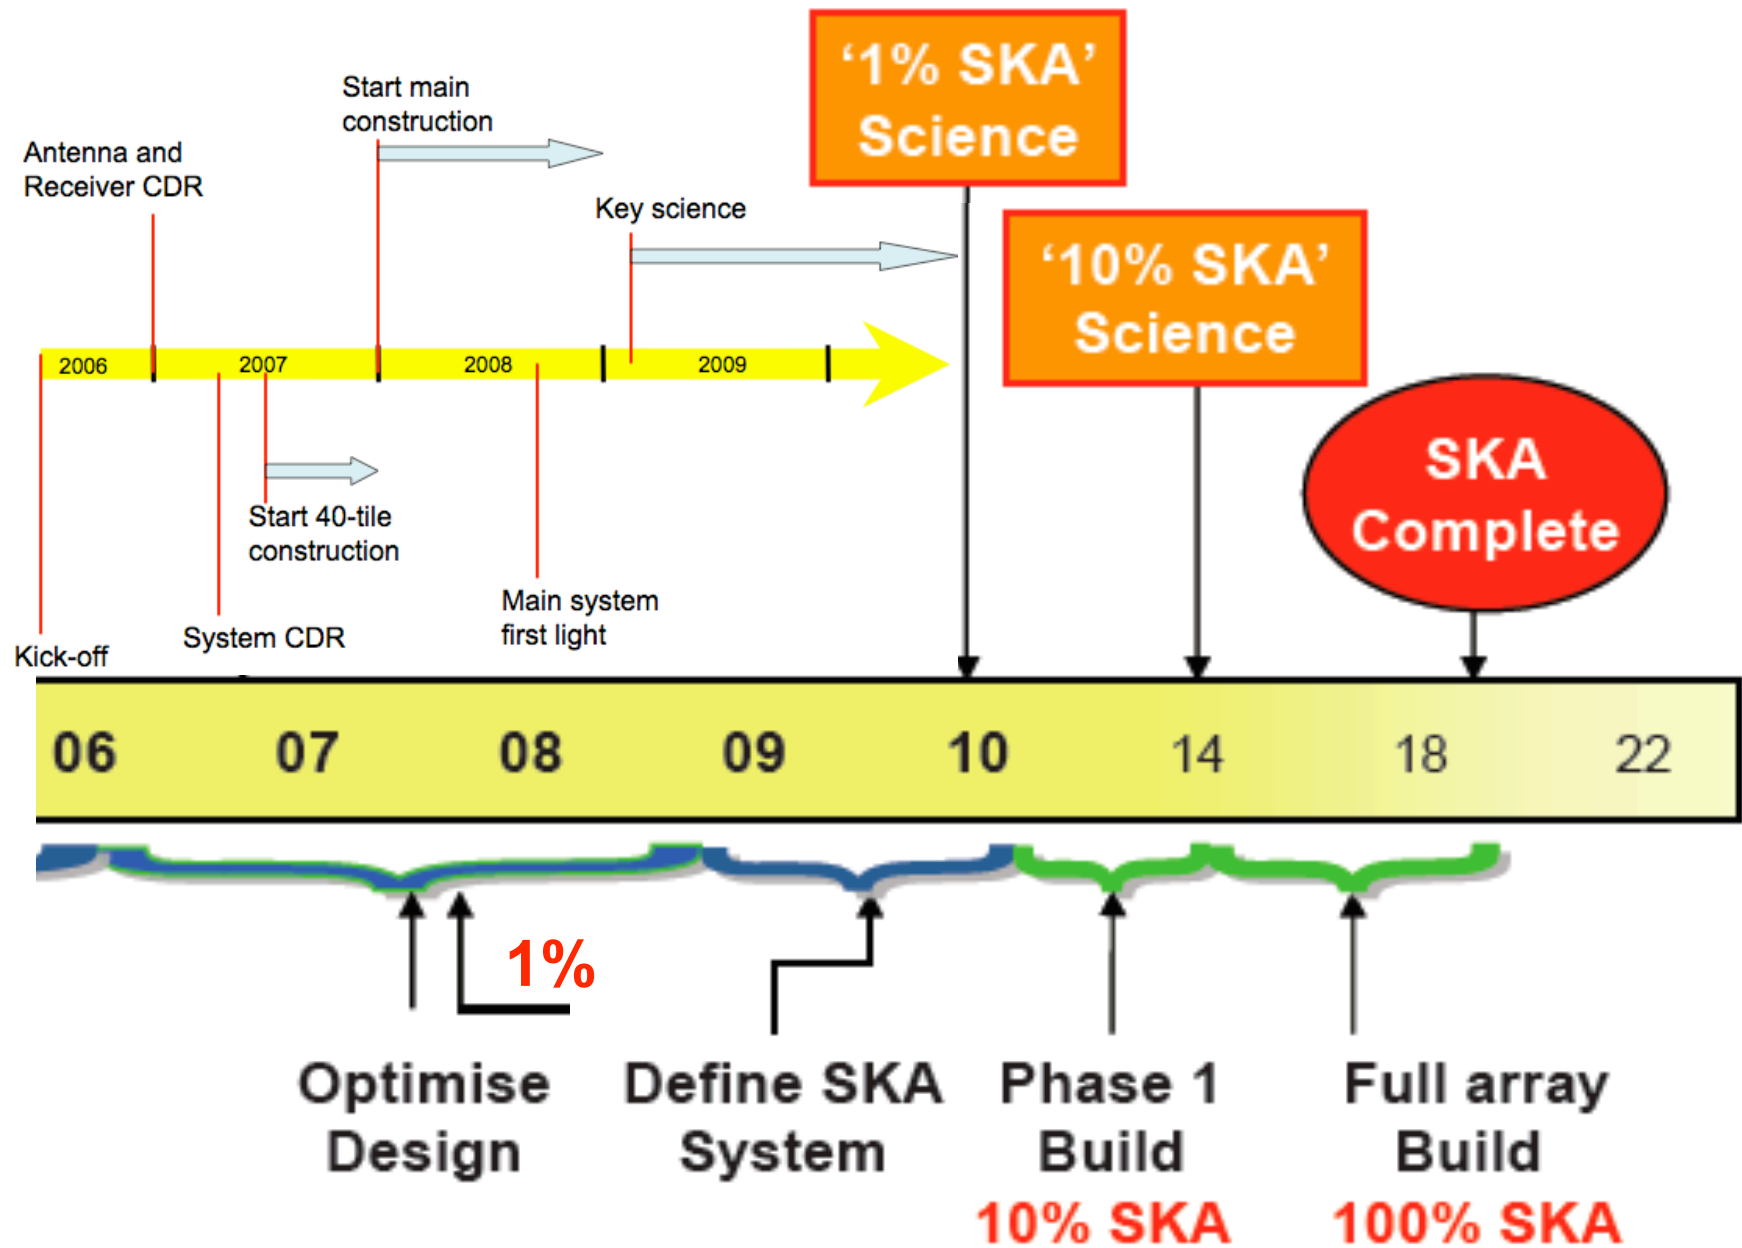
‘1% SKA’ Science

Start main construction

Antenna and Receiver CDR

Key science

‘10% SKA’ Science

2006 2007 2008 2009

SKA Complete

Start 40-tile construction

Main system first light

Kick-off

System CDR

| 06 | 07 | 08 | 09 | 10 | 14 | 18 | 22 |
|---|---|---|---|---|---|---|---|

1%

Optimise Design

Define SKA System

Phase 1 Build
10% SKA

Full array Build
100% SKA